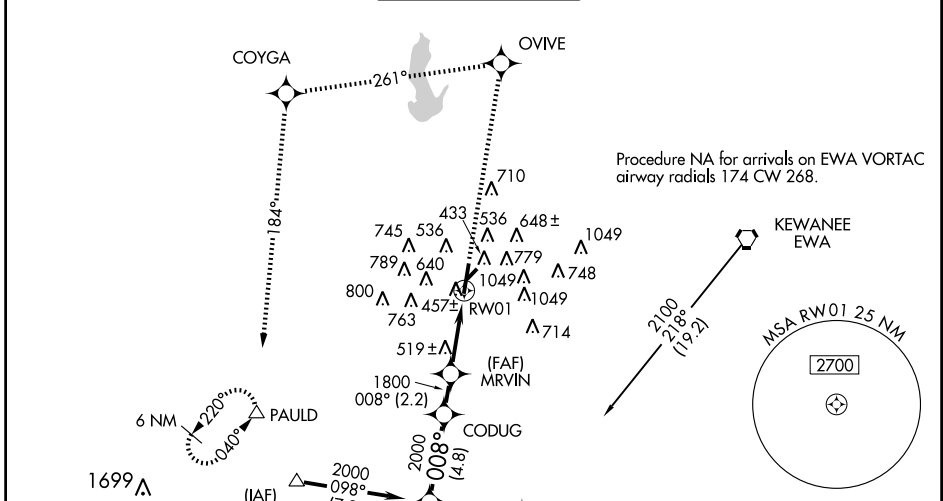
COYGA
261°
OVIVE
184°
Procedure NA for arrivals on EWA VORTAC airway radials 174 CW 268.
710
433
536
648±
1049
745
536
779
KEWANEE
EWA
789
640
748
1049
800
457±
1049
763
RW01
714
2100
218°
(19.2)
MSA RW01 25 NM
2700
519±
(FAF)
MRVIN
1800
008° (2.2)
6 NM
220°
040°
PAULD
CODUG
2000
008°
(4.8)
1699
2000
098°
(IAF)
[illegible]